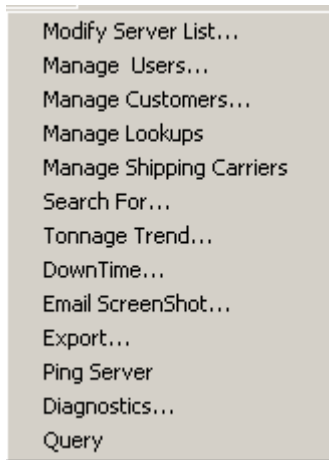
Modify Server List...
Manage  Users...
Manage Customers...
Manage Lookups
Manage Shipping Carriers
Search For...
Tonnage Trend...
DownTime...
Email ScreenShot...
Export...
Ping Server
Diagnostics...
Query